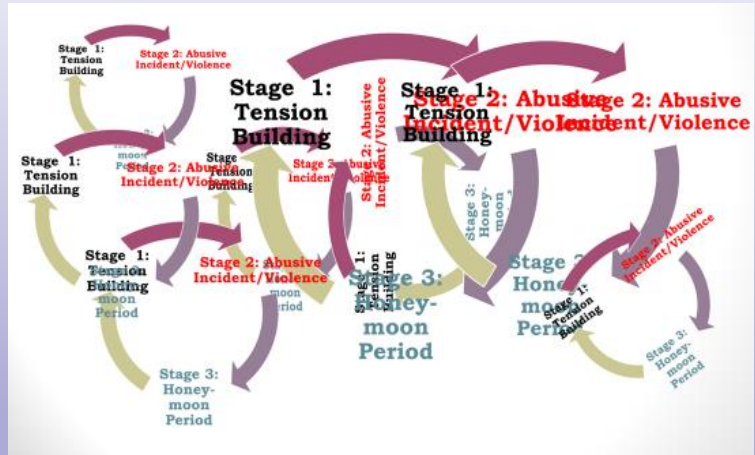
Stage 1: Tension Building

Stage 2: Abusive Incident/Violence

Stage 1: Tension Building

Stage 2: Abusive Incident/Violence

Stage 1: Tension Building

Stage 2: Abusive Incident/Violence

Stage 2: Abusive Incident/Violence

Stage 1: Tension Building

Stage 2: Abusive Incident/Violence

Stage 1: Tension Building

Stage 3: Honey-moon Period

Stage 2: Abusive Incident/Violence

Stage 1: Tension Building

Stage 2: Abusive Incident/Violence

Stage 3: Honey-moon

Stage 1: Tension Building

Stage 3: Honey-moon Period

Stage 3: Honey-moon Period

Stage 1: Tension Building

Stage 3: Honey-moon Period

Stage 3: Honey-moon Period

Stage 2: Abusive Incident/Violence

Stage 1: Tension Building

Stage 3: Honey-moon Period